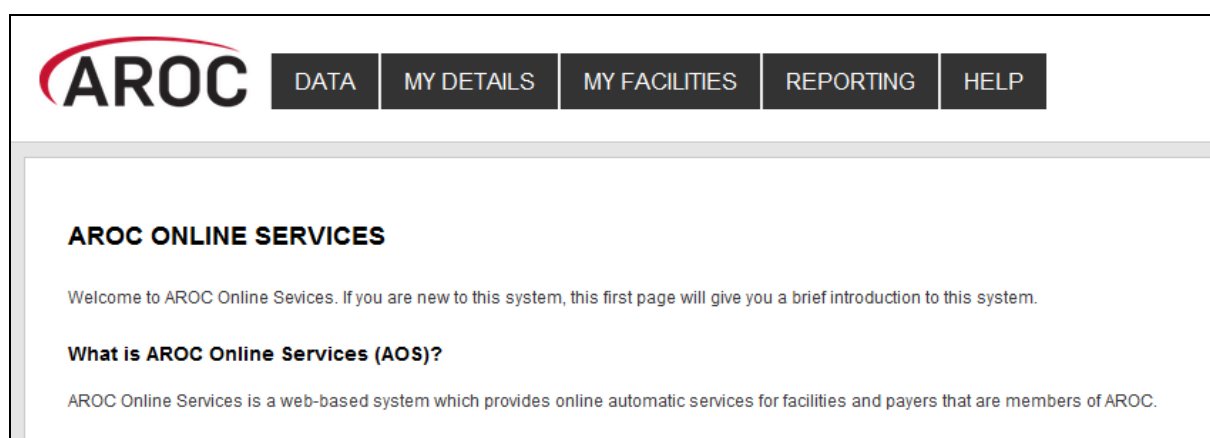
AROC

DATA | MY DETAILS | MY FACILITIES | REPORTING | HELP

AROC ONLINE SERVICES

Welcome to AROC Online Sevices. If you are new to this system, this first page will give you a brief introduction to this system.

What is AROC Online Services (AOS)?

AROC Online Services is a web-based system which provides online automatic services for facilities and payers that are members of AROC.